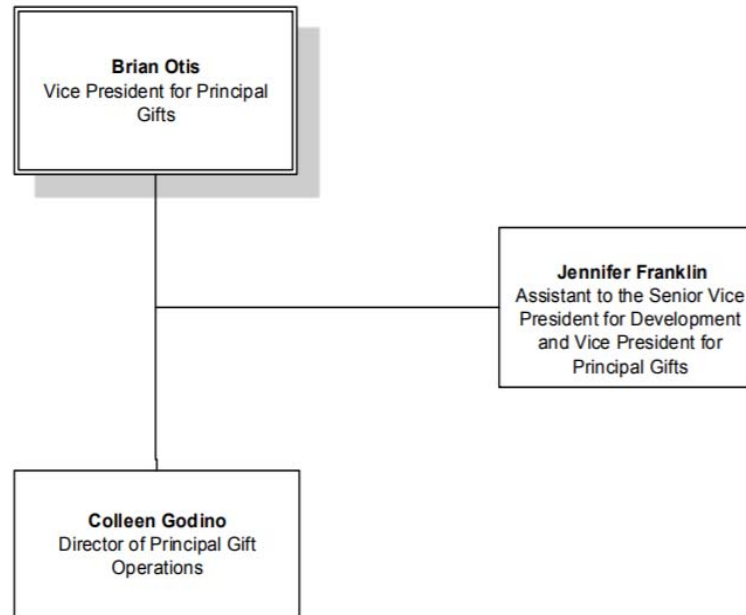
**Brian Otis**
Vice President for Principal Gifts

**Jennifer Franklin**
Assistant to the Senior Vice President for Development and Vice President for Principal Gifts

**Colleen Godino**
Director of Principal Gift Operations